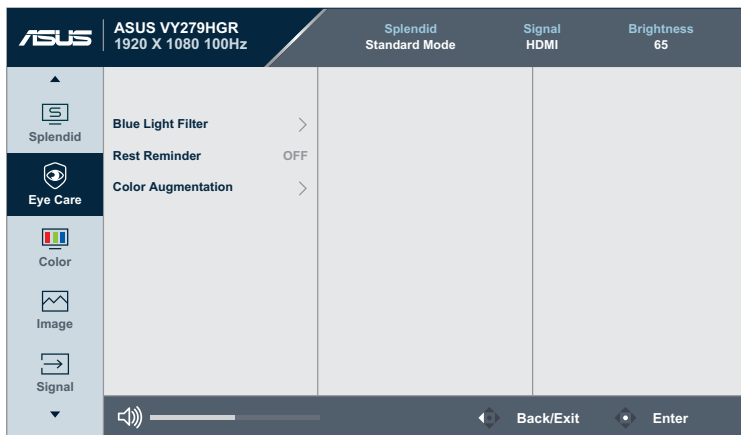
ASUS
ASUS VY279HGR
1920 X 1080 100Hz

Splendid
Standard Mode

Signal
HDMI

Brightness
65

Splendid

Eye Care

Color

Image

Signal

Blue Light Filter
Rest Reminder OFF
Color Augmentation

Back/Exit
Enter